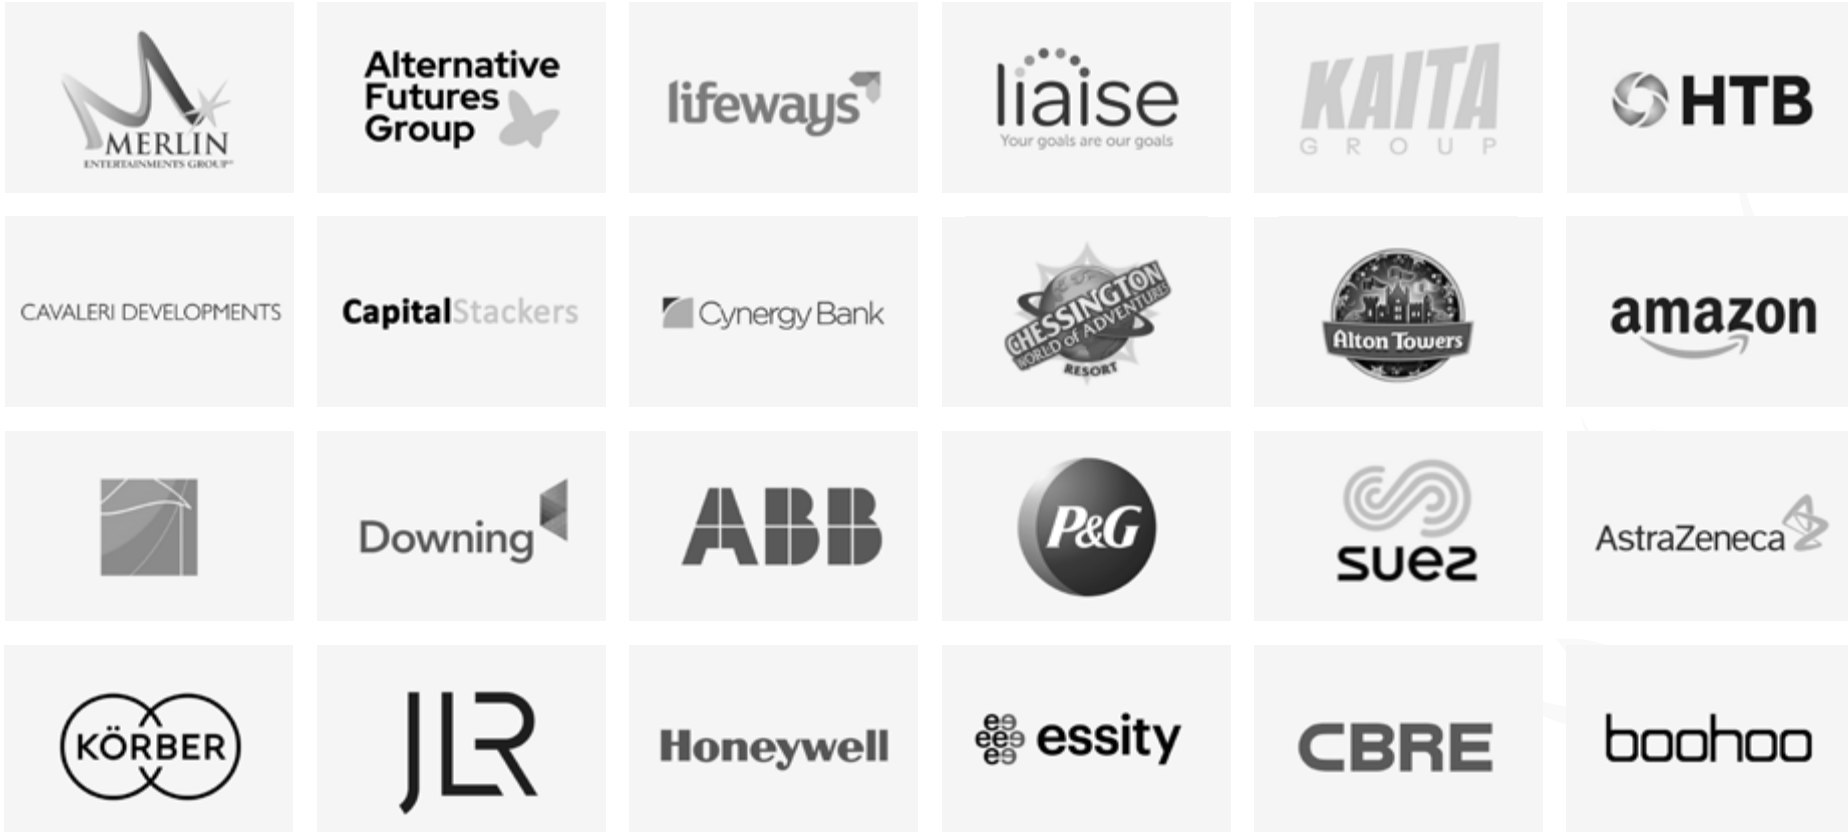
MERLIN
ENTERTAINMENTS GROUP

Alternative Futures Group

lifeways

liaise
Your goals are our goals

KAITA
GROUP

HTB

CAVALERI DEVELOPMENTS

CapitalStackers

Cynergy Bank

CHESSINGTON
WORLD of ADVENTURES
RESORT

Alton Towers

amazon

Downing

ABB

P&G

suez

AstraZeneca

KÖRBER

JLR

Honeywell

essity

CBRE

boohoo